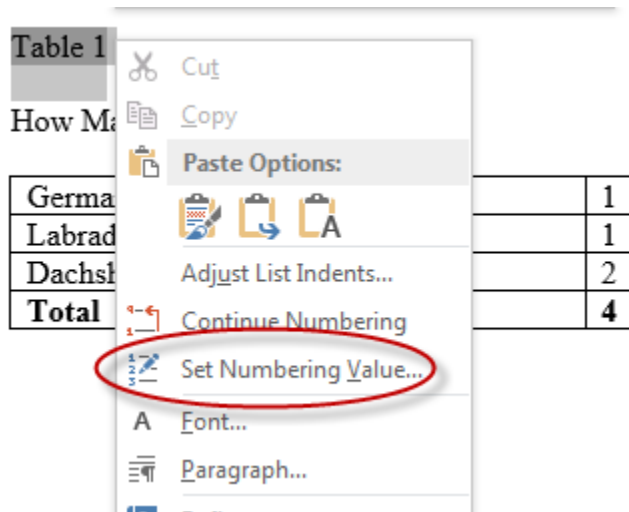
Table 1

How Ma

| Germa | 1 |
|---|---|
| Labrad | 1 |
| Dachsh | 2 |
| **Total** | **4** |

Cut
Copy
Paste Options:
Adjust List Indents...
Continue Numbering
Set Numbering Value...
Font...
Paragraph...